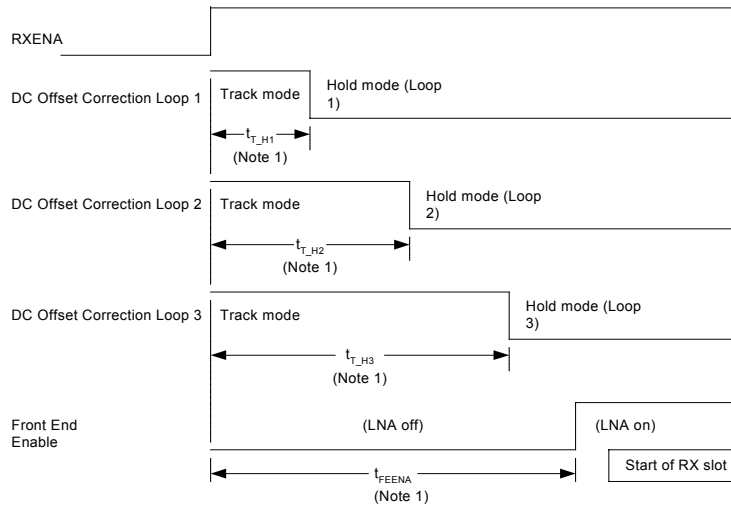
RXENA

DC Offset Correction Loop 1

Track mode

Hold mode (Loop 1)

$t_{T\_H1}$
(Note 1)

DC Offset Correction Loop 2

Track mode

Hold mode (Loop 2)

$t_{T\_H2}$
(Note 1)

DC Offset Correction Loop 3

Track mode

Hold mode (Loop 3)

$t_{T\_H3}$
(Note 1)

Front End Enable

(LNA off)

(LNA on)

$t_{FEENA}$
(Note 1)

Start of RX slot